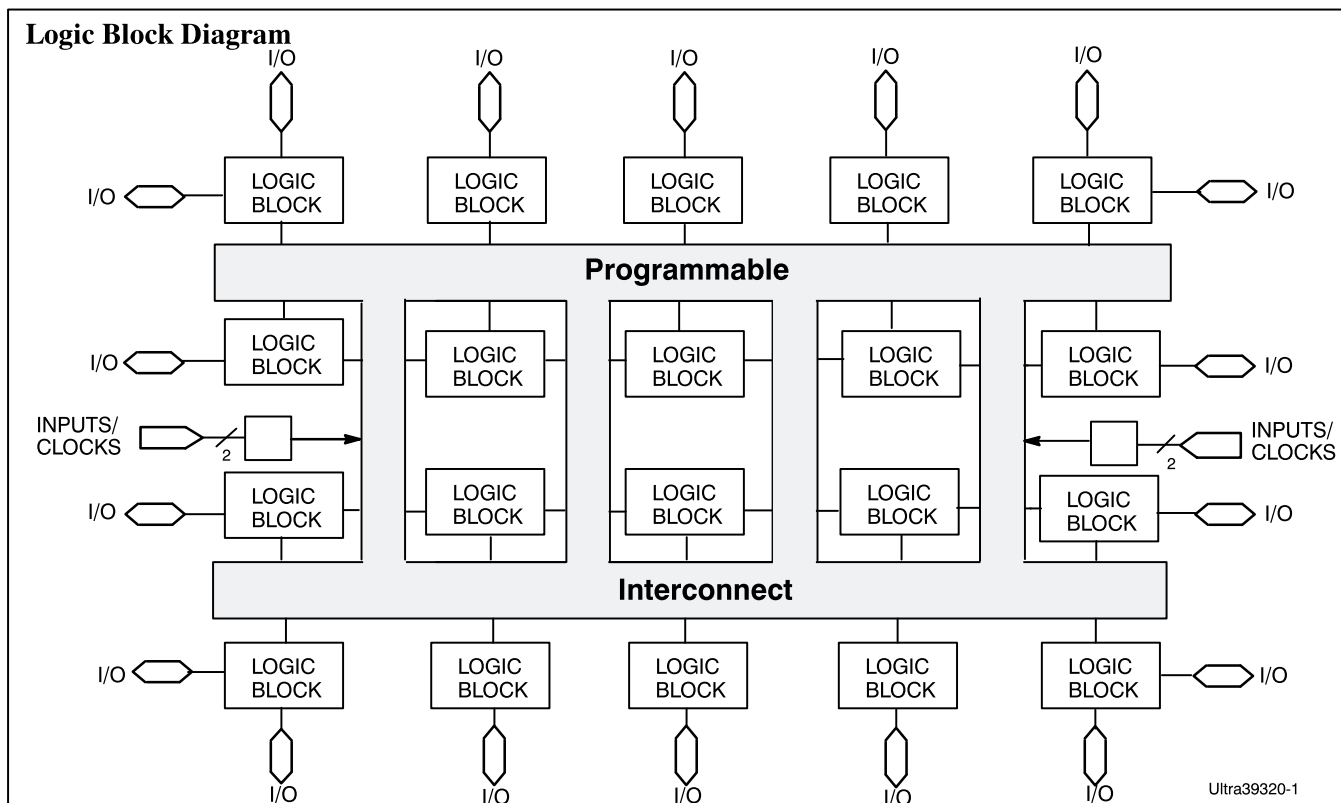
Logic Block Diagram

I/O I/O I/O I/O I/O

I/O LOGIC BLOCK LOGIC BLOCK LOGIC BLOCK LOGIC BLOCK LOGIC BLOCK I/O

Programmable

I/O LOGIC BLOCK LOGIC BLOCK LOGIC BLOCK LOGIC BLOCK LOGIC BLOCK I/O

INPUTS/ CLOCKS 2 2 INPUTS/ CLOCKS

I/O LOGIC BLOCK LOGIC BLOCK LOGIC BLOCK LOGIC BLOCK LOGIC BLOCK I/O

Interconnect

I/O LOGIC BLOCK LOGIC BLOCK LOGIC BLOCK LOGIC BLOCK LOGIC BLOCK I/O

I/O I/O I/O I/O I/O

Ultra39320-1